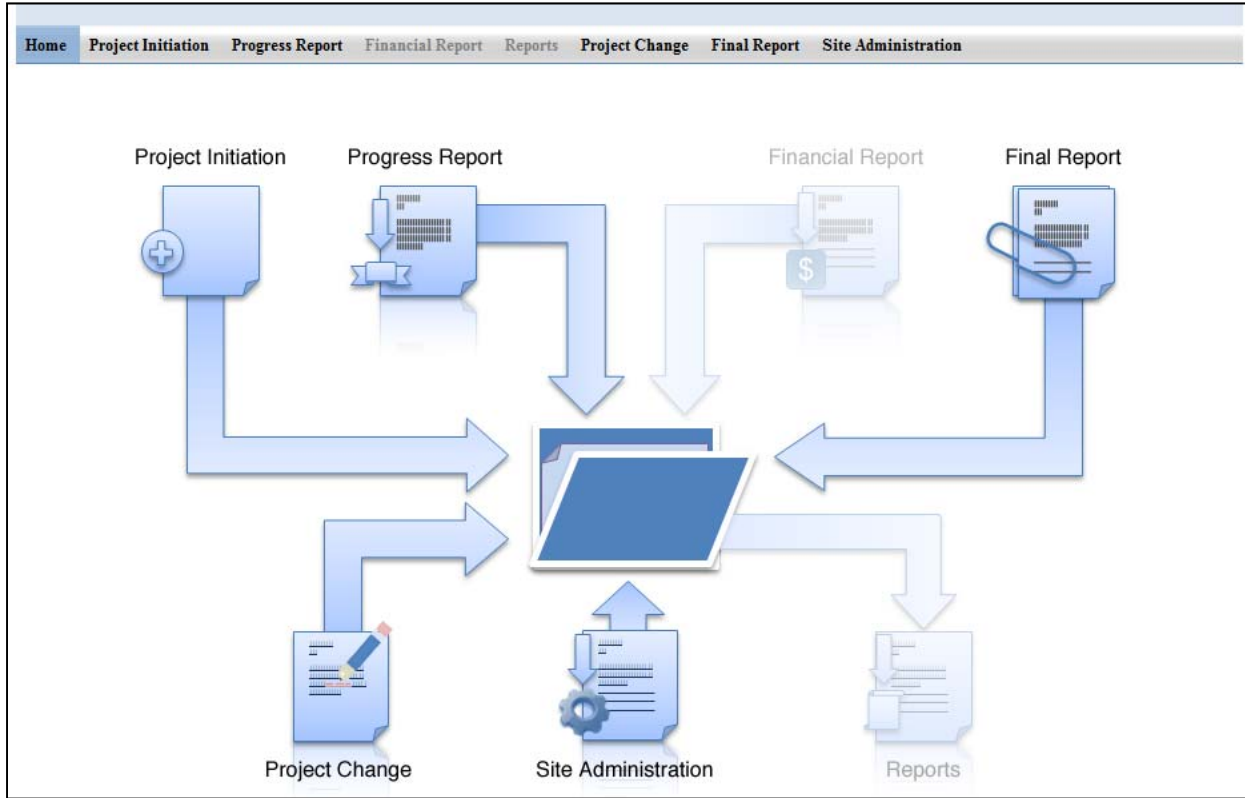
Home Project Initiation Progress Report Financial Report Reports Project Change Final Report Site Administration

Project Initiation

Progress Report

Financial Report

Final Report

$

Project Change

Site Administration

Reports